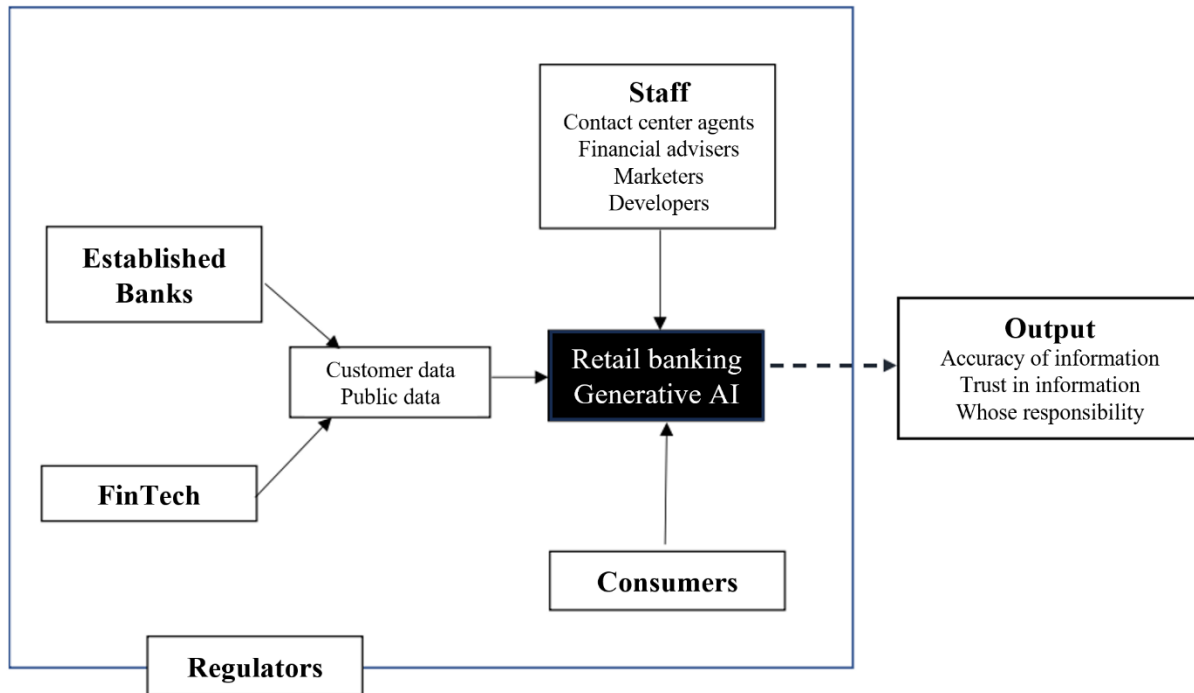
Staff
Contact center agents
Financial advisers
Marketers
Developers

Established Banks

Customer data
Public data

Retail banking
Generative AI

Output
Accuracy of information
Trust in information
Whose responsibility

FinTech

Consumers

Regulators